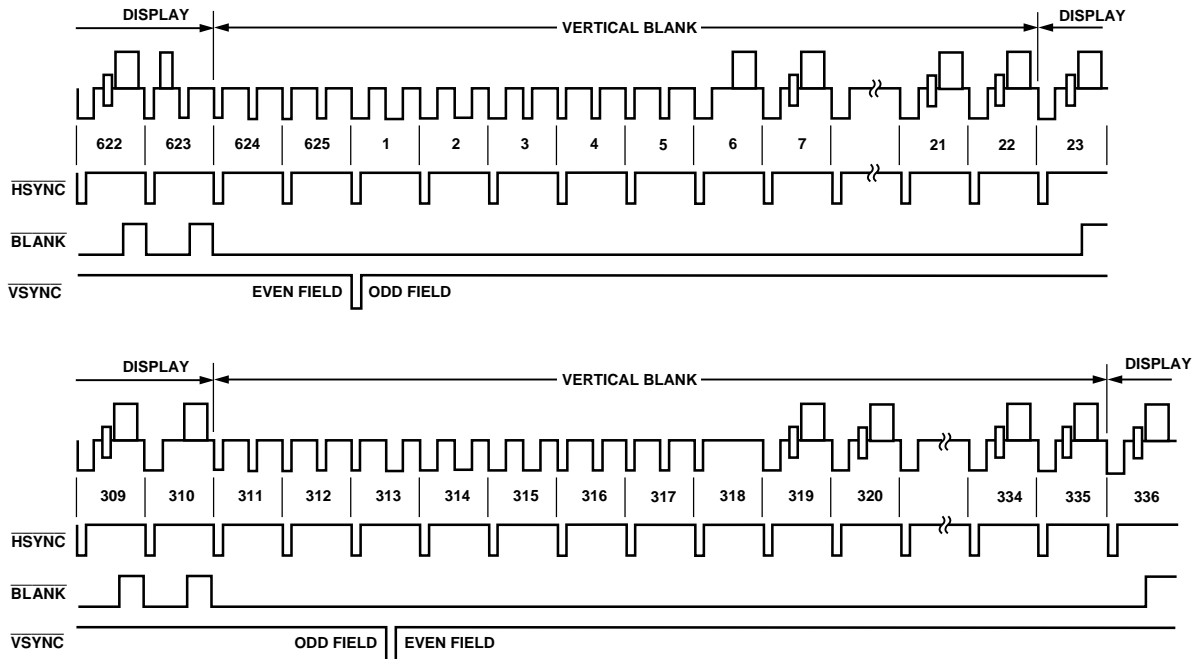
DISPLAY
VERTICAL BLANK
DISPLAY

622 623 624 625 1 2 3 4 5 6 7 21 22 23

$\overline{HSYNC}$

$\overline{BLANK}$

$\overline{VSYNC}$

EVEN FIELD
ODD FIELD

DISPLAY
VERTICAL BLANK
DISPLAY

309 310 311 312 313 314 315 316 317 318 319 320 334 335 336

$\overline{HSYNC}$

$\overline{BLANK}$

$\overline{VSYNC}$

ODD FIELD
EVEN FIELD